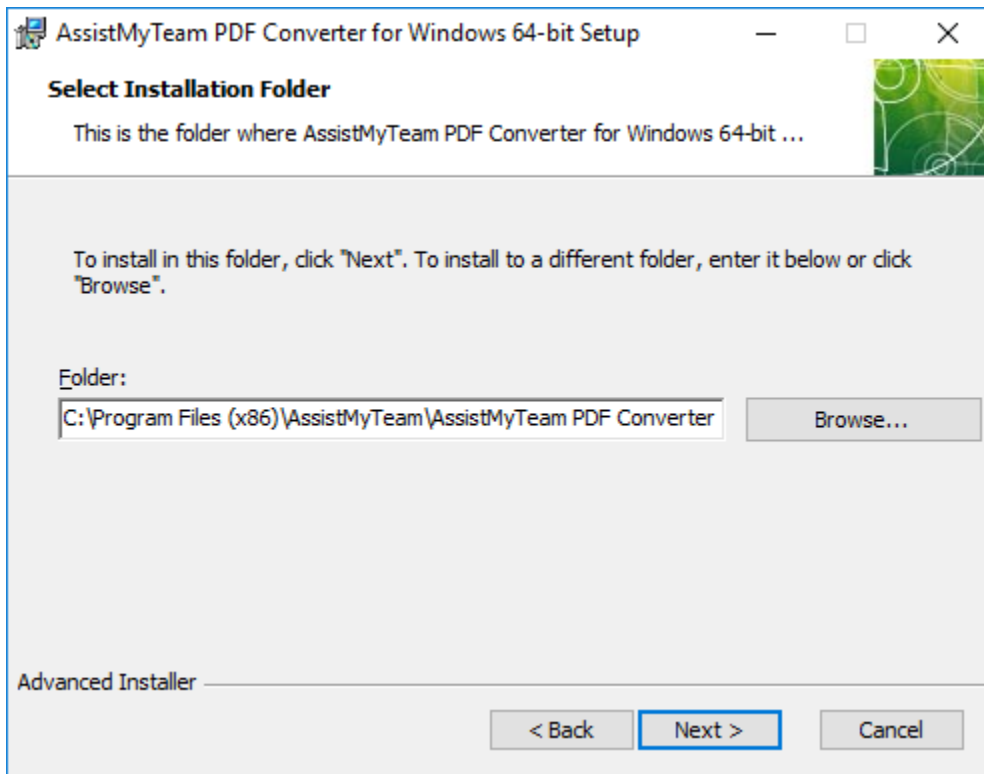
AssistMyTeam PDF Converter for Windows 64-bit Setup

Select Installation Folder

This is the folder where AssistMyTeam PDF Converter for Windows 64-bit ...

To install in this folder, click "Next". To install to a different folder, enter it below or click "Browse".

Folder:

C:\Program Files (x86)\AssistMyTeam\AssistMyTeam PDF Converter

Browse...

Advanced Installer

< Back

Next >

Cancel